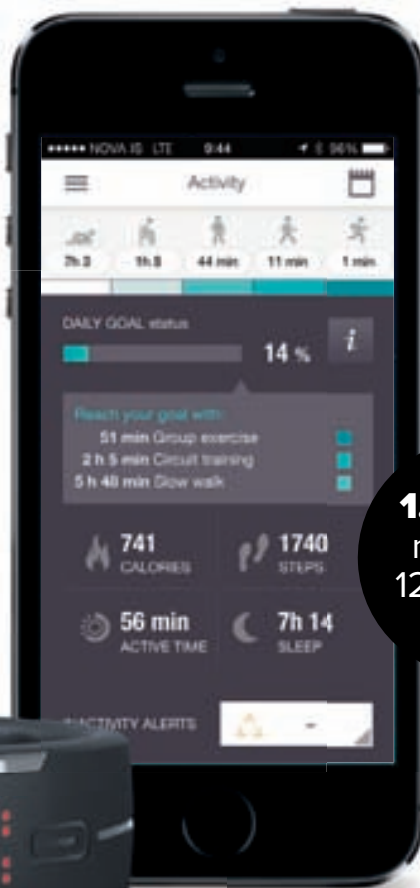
••••• NOVA IS LTE 9:44 96%

Activity

7h 3 1h 8 44 min 11 min 1 min

DAILY GOAL status

14 %

i

Reach your goal with:

51 min Group exercise

2 h 5 min Circuit training

5 h 48 min Slow walk

741 CALORIES

1740 STEPS

56 min ACTIVE TIME

7h 14 SLEEP

INACTIVITY ALERTS

1
n
12